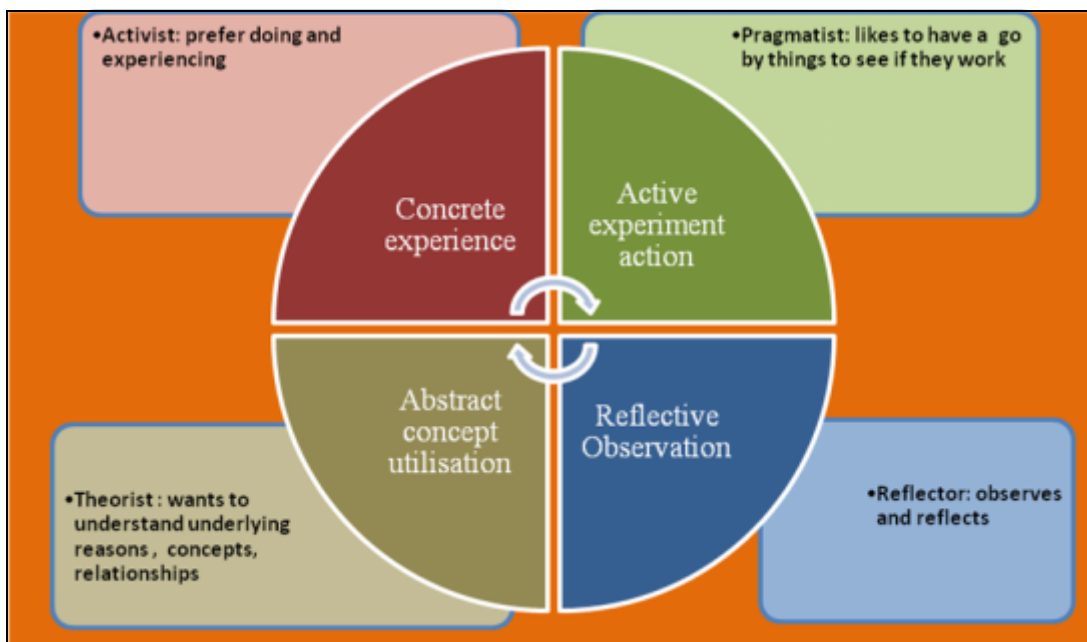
•Activist: prefer doing and experiencing

•Pragmatist: likes to have a go by things to see if they work

Concrete experience

Active experiment action

Abstract concept utilisation

Reflective Observation

•Theorist : wants to understand underlying reasons , concepts, relationships

•Reflector: observes and reflects